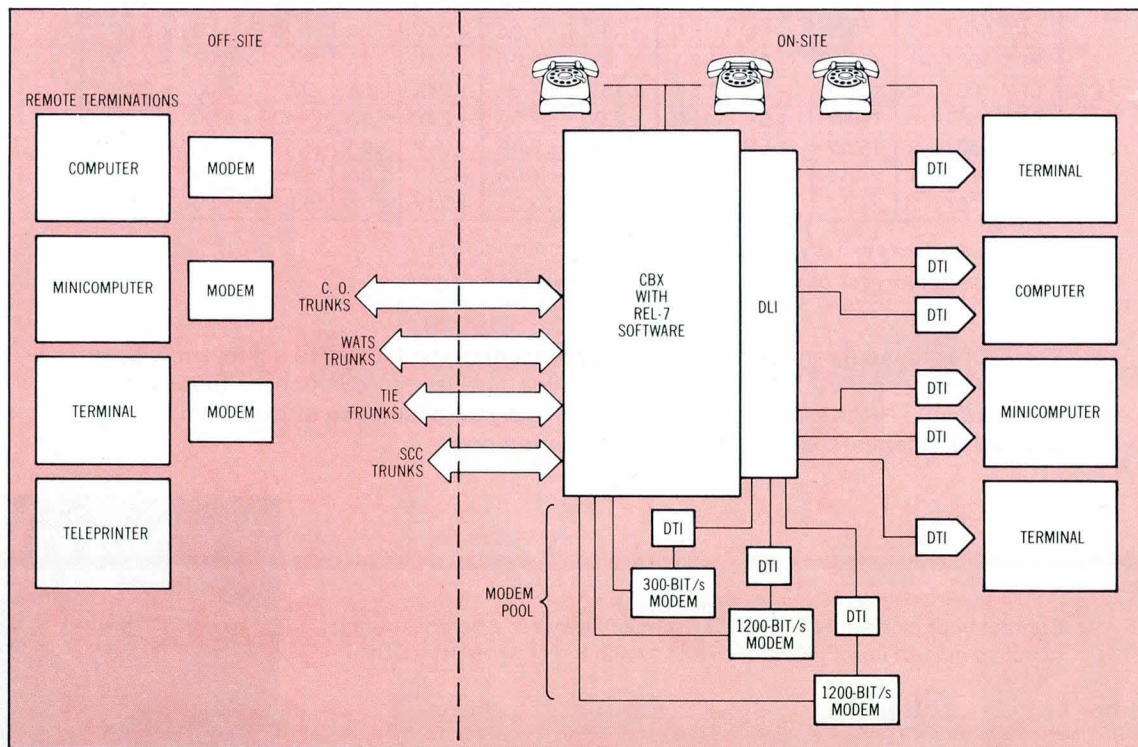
OFF-SITE

ON-SITE

REMOTE TERMINATIONS

COMPUTER

MODEM

MINICOMPUTER

MODEM

TERMINAL

MODEM

TELEPRINTER

C. O. TRUNKS

WATS TRUNKS

TIE TRUNKS

SCC TRUNKS

CBX WITH REL-7 SOFTWARE

DLI

DTI

TERMINAL

DTI

DTI

COMPUTER

DTI

DTI

MINICOMPUTER

DTI

TERMINAL

DTI

DTI

DTI

MODEM POOL

300-BIT/s MODEM

1200-BIT/s MODEM

1200-BIT/s MODEM